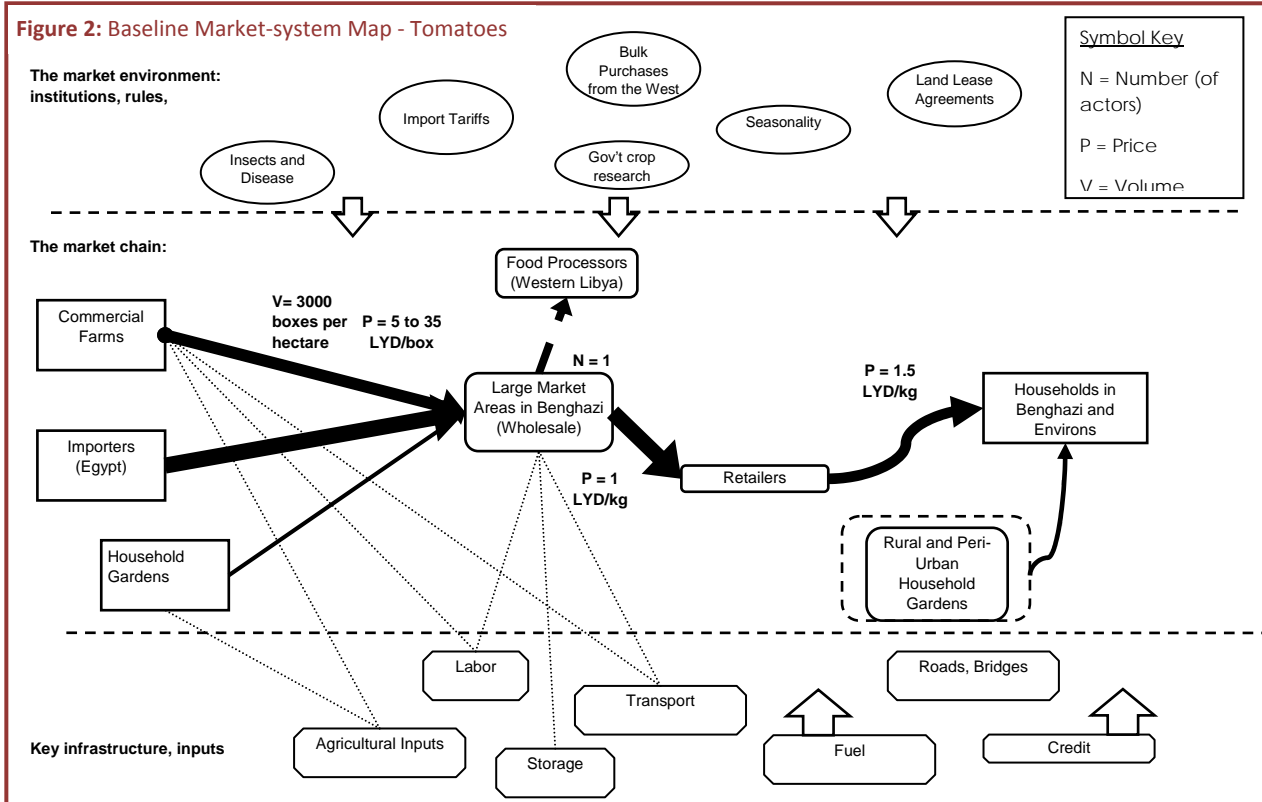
**Figure 2:** Baseline Market-system Map - Tomatoes

Symbol Key

N = Number (of actors)

P = Price

V = Volume

**The market environment: institutions, rules,**

Bulk Purchases from the West

Land Lease Agreements

Import Tariffs

Seasonality

Insects and Disease

Gov't crop research

**The market chain:**

Food Processors (Western Libya)

Commercial Farms

**V= 3000 boxes per hectare**

**P = 5 to 35 LYD/box**

**N = 1**

Large Market Areas in Benghazi (Wholesale)

**P = 1.5 LYD/kg**

Households in Benghazi and Environs

Importers (Egypt)

**P = 1 LYD/kg**

Retailers

Household Gardens

Rural and Peri-Urban Household Gardens

Labor

Roads, Bridges

Transport

**Key infrastructure, inputs**

Agricultural Inputs

Fuel

Credit

Storage